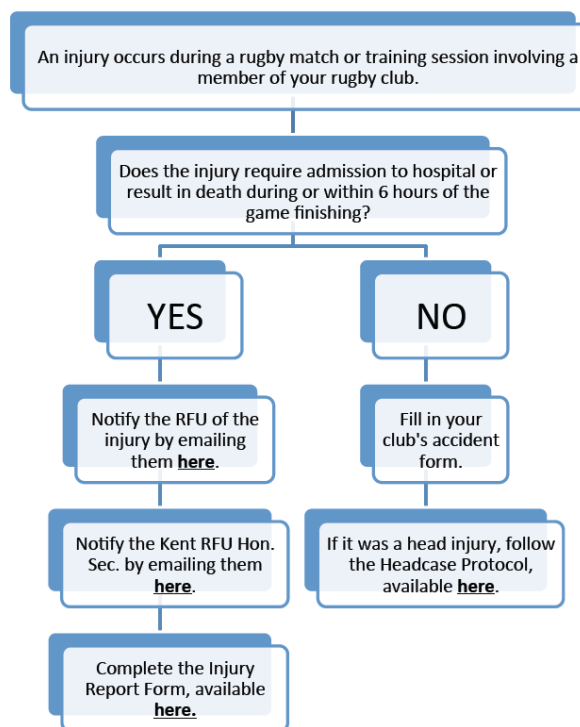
An injury occurs during a rugby match or training session involving a member of your rugby club.

Does the injury require admission to hospital or result in death during or within 6 hours of the game finishing?

YES

NO

Notify the RFU of the injury by emailing them **here**.

Fill in your club's accident form.

Notify the Kent RFU Hon. Sec. by emailing them **here**.

If it was a head injury, follow the Headcase Protocol, available **here**.

Complete the Injury Report Form, available **here.**